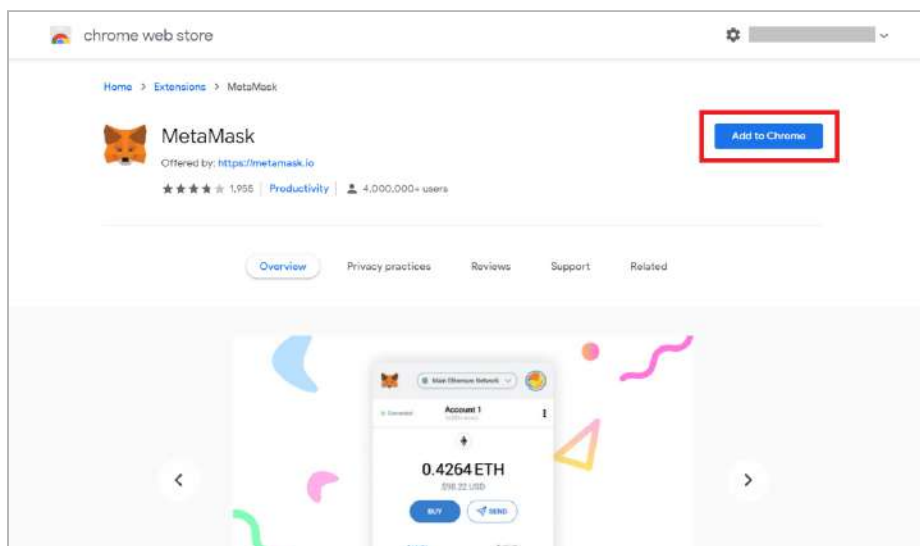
chrome web store

Home > Extensions > MetaMask

MetaMask

Offered by: https://metamask.io

1,956 | Productivity | 4,000,000+ users

Add to Chrome

Overview Privacy practices Reviews Support Related

Main Ethereum Network

Connected Account 1

0.4264 ETH

$98.22 USD

BUY SEND